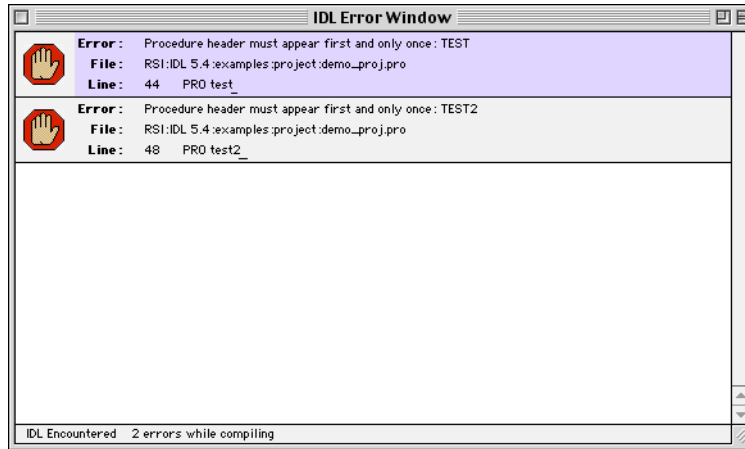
IDL Error Window

Error: Procedure header must appear first and only once: TEST
File: RSI:IDL 5.4:examples:project:demo_proj.pro
Line: 44 PRO test_

Error: Procedure header must appear first and only once: TEST2
File: RSI:IDL 5.4:examples:project:demo_proj.pro
Line: 48 PRO test2_

IDL Encountered 2 errors while compiling